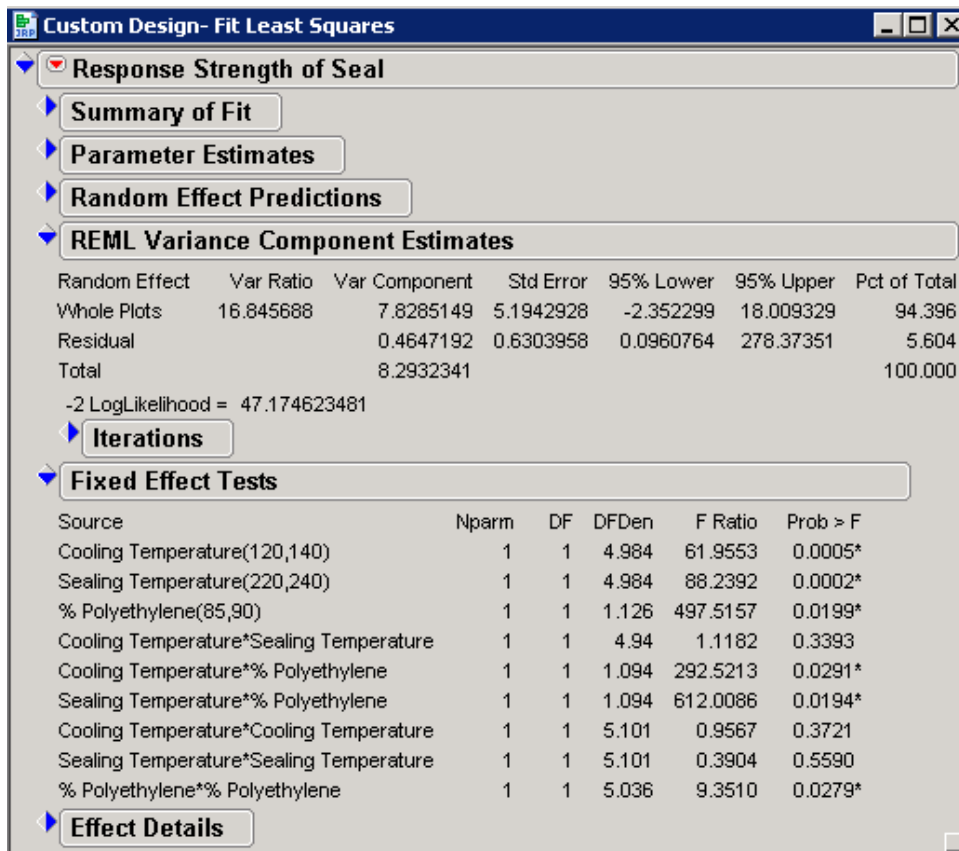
Custom Design- Fit Least Squares

Response Strength of Seal

Summary of Fit

Parameter Estimates

Random Effect Predictions

REML Variance Component Estimates

| Random Effect | Var Ratio | Var Component | Std Error | 95% Lower | 95% Upper | Pct of Total |
|---|---|---|---|---|---|---|
| Whole Plots | 16.845688 | 7.8285149 | 5.1942928 | -2.352299 | 18.009329 | 94.396 |
| Residual | | 0.4647192 | 0.6303958 | 0.0960764 | 278.37351 | 5.604 |
| Total | | 8.2932341 | | | | 100.000 |

-2 LogLikelihood = 47.174623481

Iterations

Fixed Effect Tests

| Source | Nparm | DF | DFDen | F Ratio | Prob > F |
|---|---|---|---|---|---|
| Cooling Temperature(120,140) | 1 | 1 | 4.984 | 61.9553 | 0.0005* |
| Sealing Temperature(220,240) | 1 | 1 | 4.984 | 88.2392 | 0.0002* |
| % Polyethylene(85,90) | 1 | 1 | 1.126 | 497.5157 | 0.0199* |
| Cooling Temperature*Sealing Temperature | 1 | 1 | 4.94 | 1.1182 | 0.3393 |
| Cooling Temperature*% Polyethylene | 1 | 1 | 1.094 | 292.5213 | 0.0291* |
| Sealing Temperature*% Polyethylene | 1 | 1 | 1.094 | 612.0086 | 0.0194* |
| Cooling Temperature*Cooling Temperature | 1 | 1 | 5.101 | 0.9567 | 0.3721 |
| Sealing Temperature*Sealing Temperature | 1 | 1 | 5.101 | 0.3904 | 0.5590 |
| % Polyethylene*% Polyethylene | 1 | 1 | 5.036 | 9.3510 | 0.0279* |

Effect Details